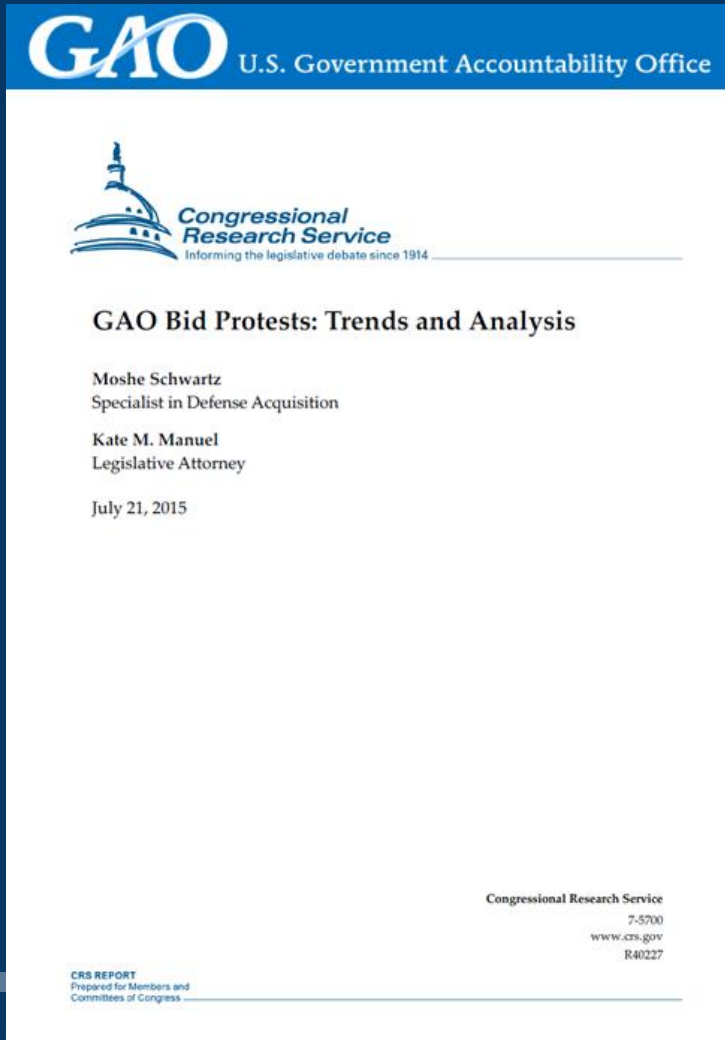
GAO U.S. Government Accountability Office

Congressional Research Service
Informing the legislative debate since 1914

GAO Bid Protests: Trends and Analysis

Moshe Schwartz
Specialist in Defense Acquisition

Kate M. Manuel
Legislative Attorney

July 21, 2015

Congressional Research Service
7-5700
www.crs.gov
R40227

CRS REPORT
Prepared for Members and Committees of Congress